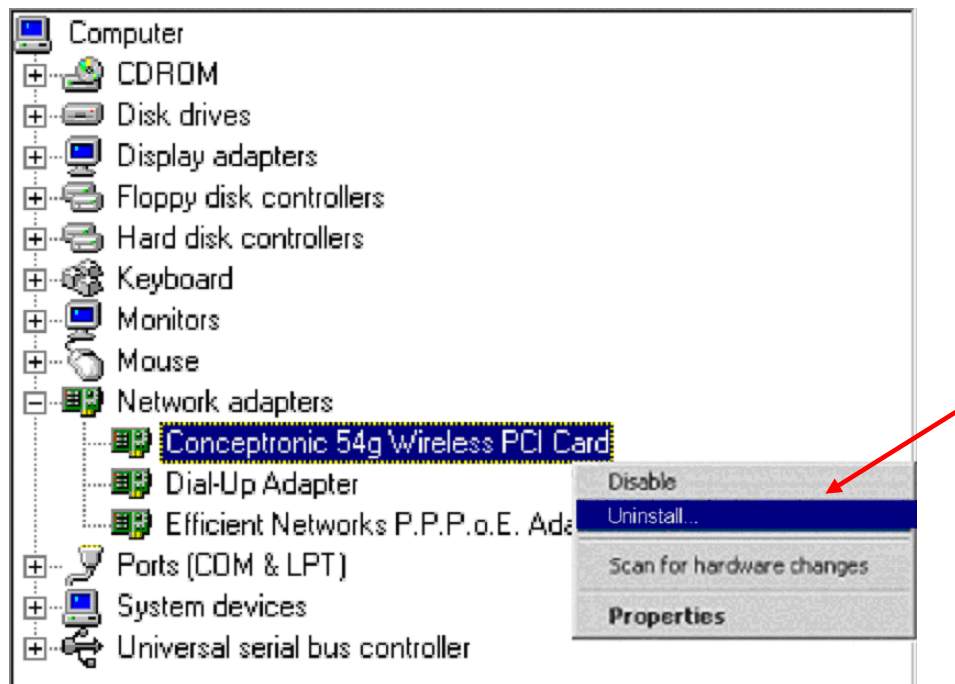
Computer
CDROM
Disk drives
Display adapters
Floppy disk controllers
Hard disk controllers
Keyboard
Monitors
Mouse
Network adapters
Conceptronic 54g Wireless PCI Card
Dial-Up Adapter
Efficient Networks P.P.P.o.E. Ada
Ports (COM & LPT)
System devices
Universal serial bus controller

Disable
Uninstall...
Scan for hardware changes
Properties